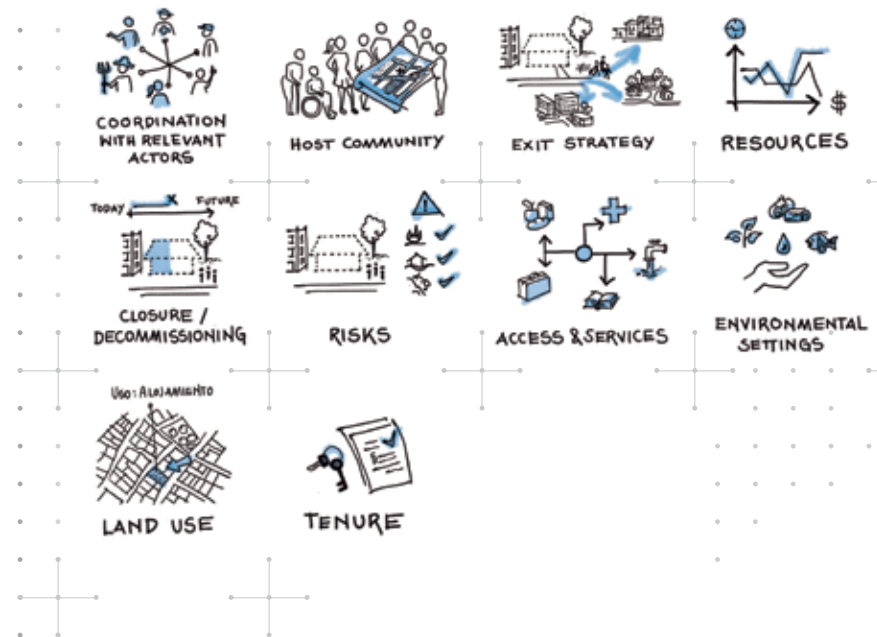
COORDINATION WITH RELEVANT ACTORS

HOST COMMUNITY

EXIT STRATEGY

RESOURCES

$

TODAY

FUTURE

CLOSURE / DECOMMISSIONING

RISKS

ACCESS & SERVICES

ENVIRONMENTAL SETTINGS

USO: ALOJAMIENTO

LAND USE

TENURE